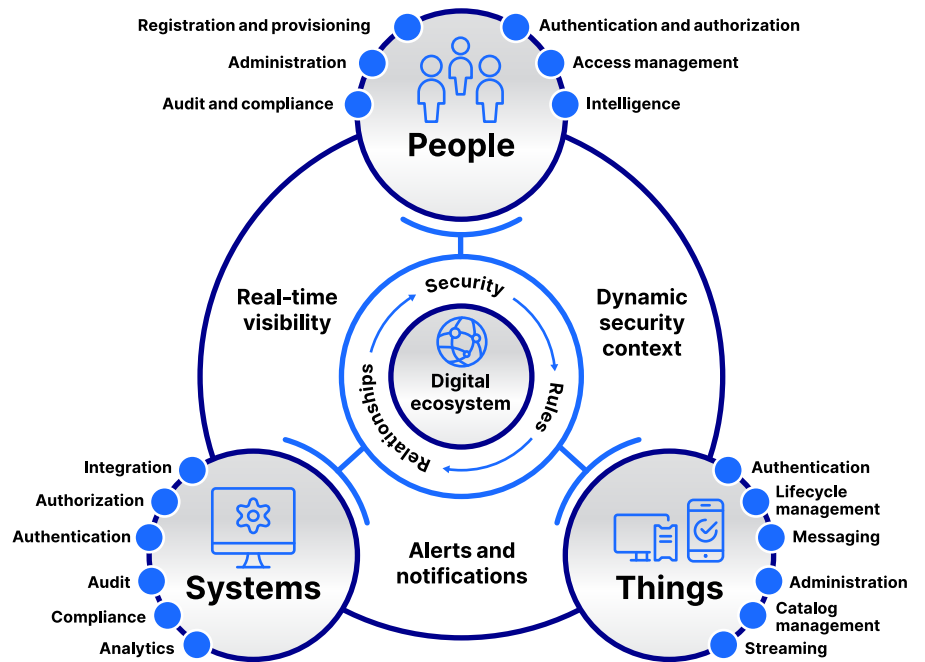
Registration and provisioning
Administration
Audit and compliance
Authentication and authorization
Access management
Intelligence
People

Real-time visibility

Security
Rules
Relationships
Digital ecosystem

Dynamic security context

Integration
Authorization
Authentication
Audit
Compliance
Analytics
Systems

Alerts and notifications

Authentication
Lifecycle management
Messaging
Administration
Catalog management
Streaming
Things